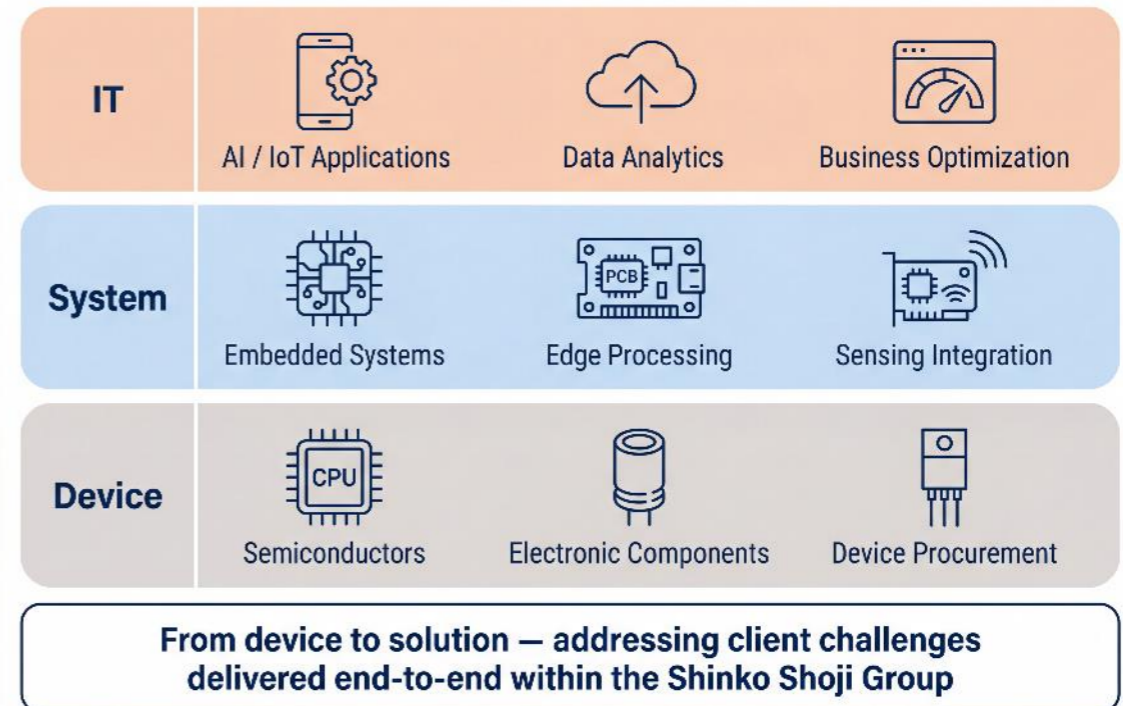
IT

AI / IoT Applications

Data Analytics

Business Optimization

System

Embedded Systems

PCB

Edge Processing

Sensing Integration

Device

CPU

Semiconductors

Electronic Components

Device Procurement

From device to solution — addressing client challenges delivered end-to-end within the Shinko Shoji Group